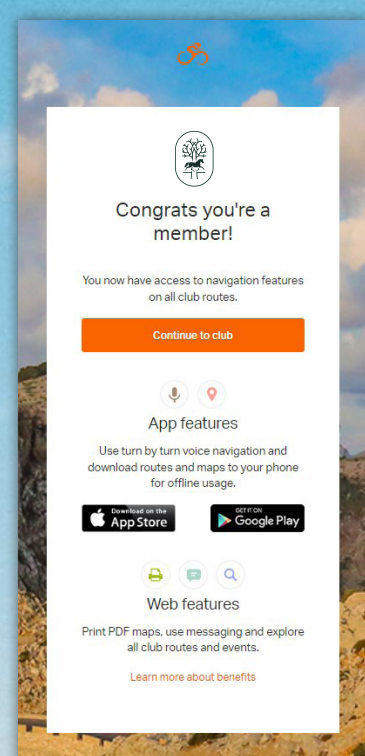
Congrats you're a member!

You now have access to navigation features on all club routes.

Continue to club

App features

Use turn by turn voice navigation and download routes and maps to your phone for offline usage.

Download on the App Store

GET IT ON Google Play

Web features

Print PDF maps, use messaging and explore all club routes and events.

Learn more about benefits